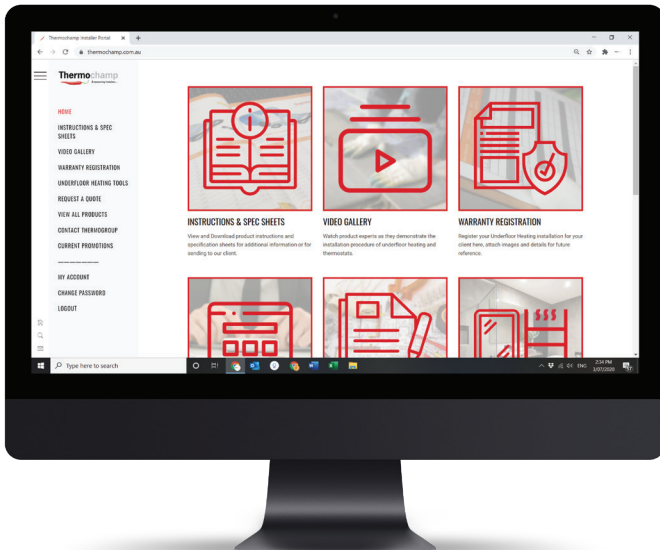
Thermochamp Installer Portal ×

thermochamp.com.au

Thermochamp

HOME

INSTRUCTIONS & SPEC SHEETS

VIDEO GALLERY

WARRANTY REGISTRATION

UNDERFLOOR HEATING TOOLS

REQUEST A QUOTE

VIEW ALL PRODUCTS

CONTACT THERMOGROUP

CURRENT PROMOTIONS

MY ACCOUNT

CHANGE PASSWORD

LOGOUT

INSTRUCTIONS & SPEC SHEETS

View and Download product instructions and specification sheets for additional information or for sending to our client.

VIDEO GALLERY

Watch product experts as they demonstrate the installation procedure of underfloor heating and thermostats.

WARRANTY REGISTRATION

Register your Underfloor Heating installation for your client here, attach images and details for future reference.

Type here to search

ENG

2:34 PM
3/07/2020